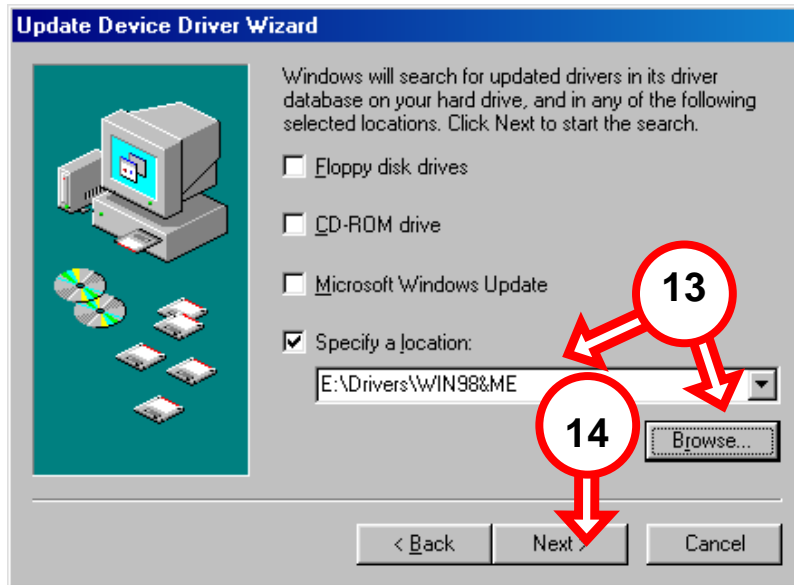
Update Device Driver Wizard

Windows will search for updated drivers in its driver database on your hard drive, and in any of the following selected locations. Click Next to start the search.

Floppy disk drives

CD-ROM drive

Microsoft Windows Update

Specify a location:

13

E:\Drivers\WIN98&ME

14

Browse...

< Back

Next >

Cancel